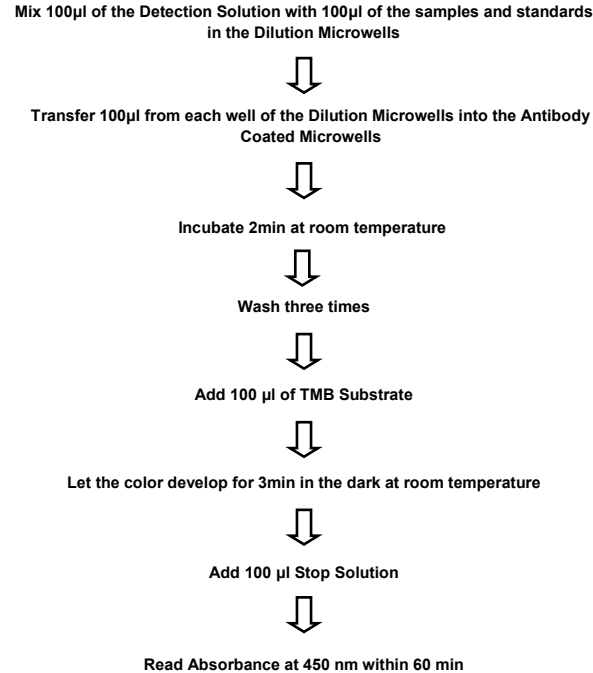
Mix 100µl of the Detection Solution with 100µl of the samples and standards in the Dilution Microwells

Transfer 100µl from each well of the Dilution Microwells into the Antibody Coated Microwells

Incubate 2min at room temperature

Wash three times

Add 100 µl of TMB Substrate

Let the color develop for 3min in the dark at room temperature

Add 100 µl Stop Solution

Read Absorbance at 450 nm within 60 min